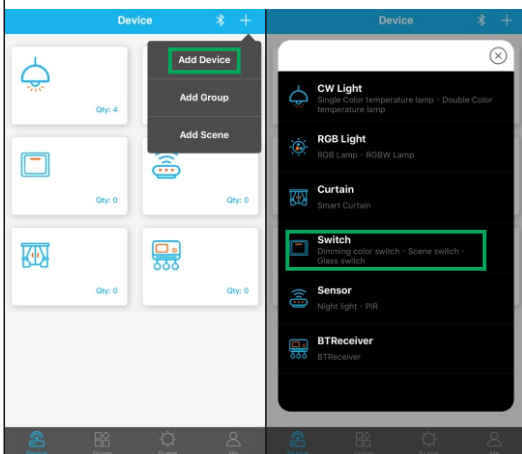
Device

Add Device

Add Group

Add Scene

Qty: 4

Qty: 0

Qty: 0

Qty: 0

Qty: 0

Device

CW Light
Single Color temperature lamp · Double Color temperature lamp

RGB Light
RGB Lamp · RGBW Lamp

Curtain
Smart Curtain

Switch
Dimming color switch · Scene switch · Glass switch

Sensor
Night light · PIR

BTReceiver
BTReceiver

Device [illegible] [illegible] Me